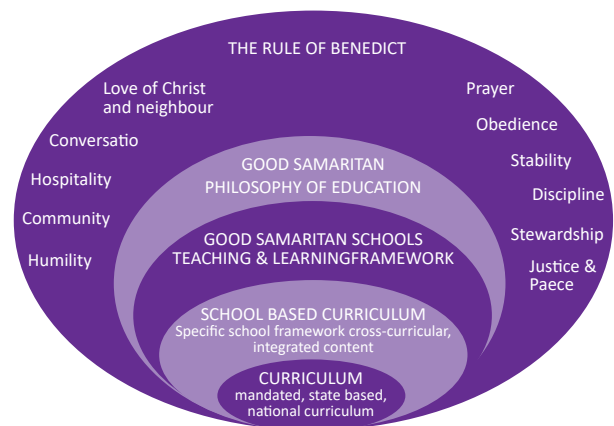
THE RULE OF BENEDICT

Love of Christ and neighbour

Conversatio

Hospitality

Community

Humility

Prayer

Obedience

Stability

Discipline

Stewardship

Justice & Paece

GOOD SAMARITAN PHILOSOPHY OF EDUCATION

GOOD SAMARITAN SCHOOLS TEACHING & LEARNINGFRAMEWORK

SCHOOL BASED CURRICULUM
Specific school framework cross-curricular, integrated content

CURRICULUM
mandated, state based, national curriculum